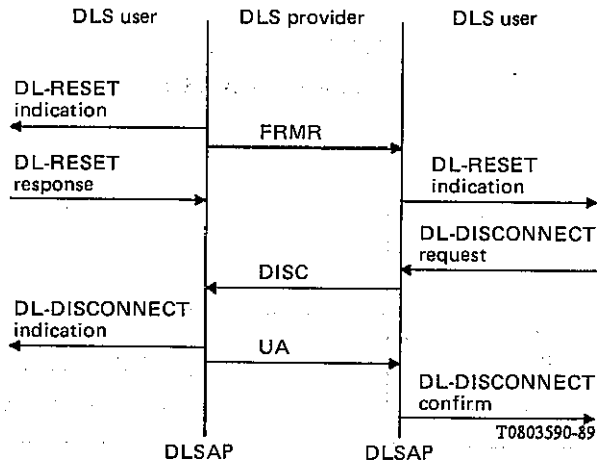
DLS user
DLS provider
DLS user

DL-RESET indication

FRMR

DL-RESET response

DL-RESET indication

DL-DISCONNECT request

DISC

DL-DISCONNECT indication

UA

DL-DISCONNECT confirm

DLSAP
DLSAP
T0803590-89